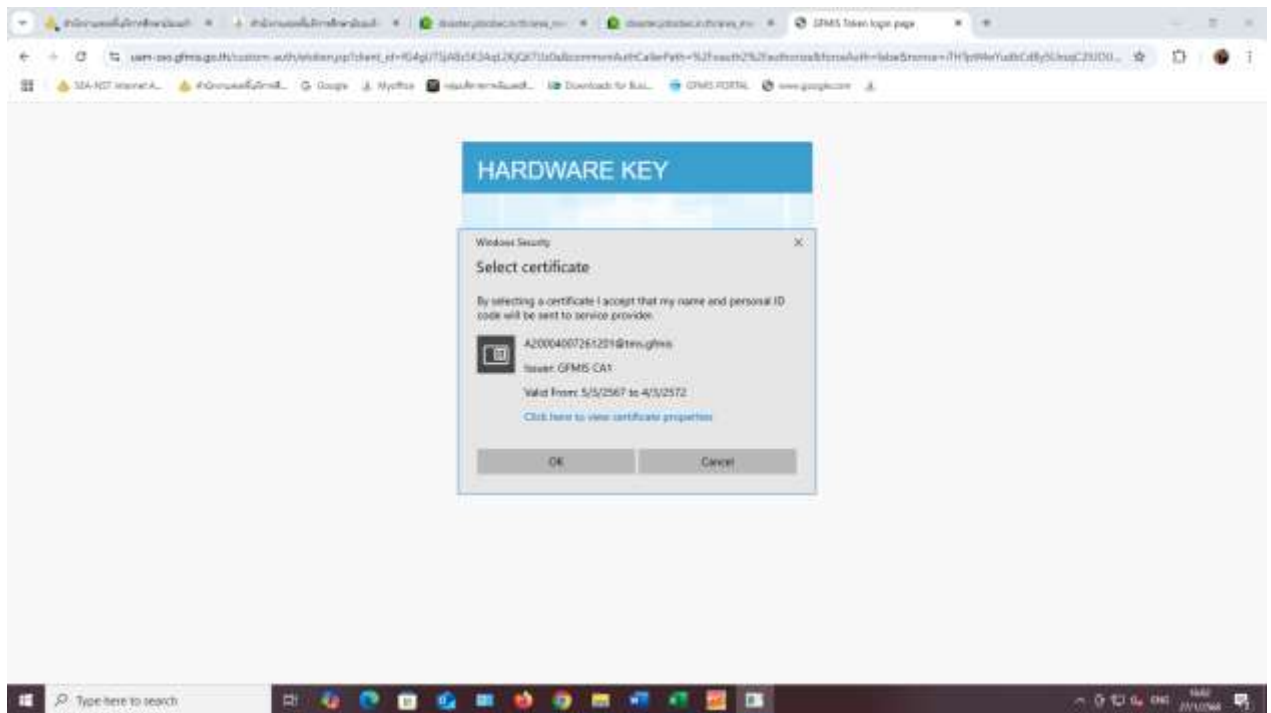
GFMIS Token login page

uam-sso.gfmis.go.th/custom-auth/widenpp?client_id=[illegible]

SEA-NET Internet A... Google MyOffice GFMIS PORTAL www.google.com

HARDWARE KEY

Windows Security

Select certificate

By selecting a certificate I accept that my name and personal ID code will be sent to service provider.

A20004007261201@tmn.gfmis

Issuer: GFMIS CA1

Valid From: 5/5/2567 to 4/5/2572

Click here to view certificate properties

OK

Cancel

Type here to search

ENG